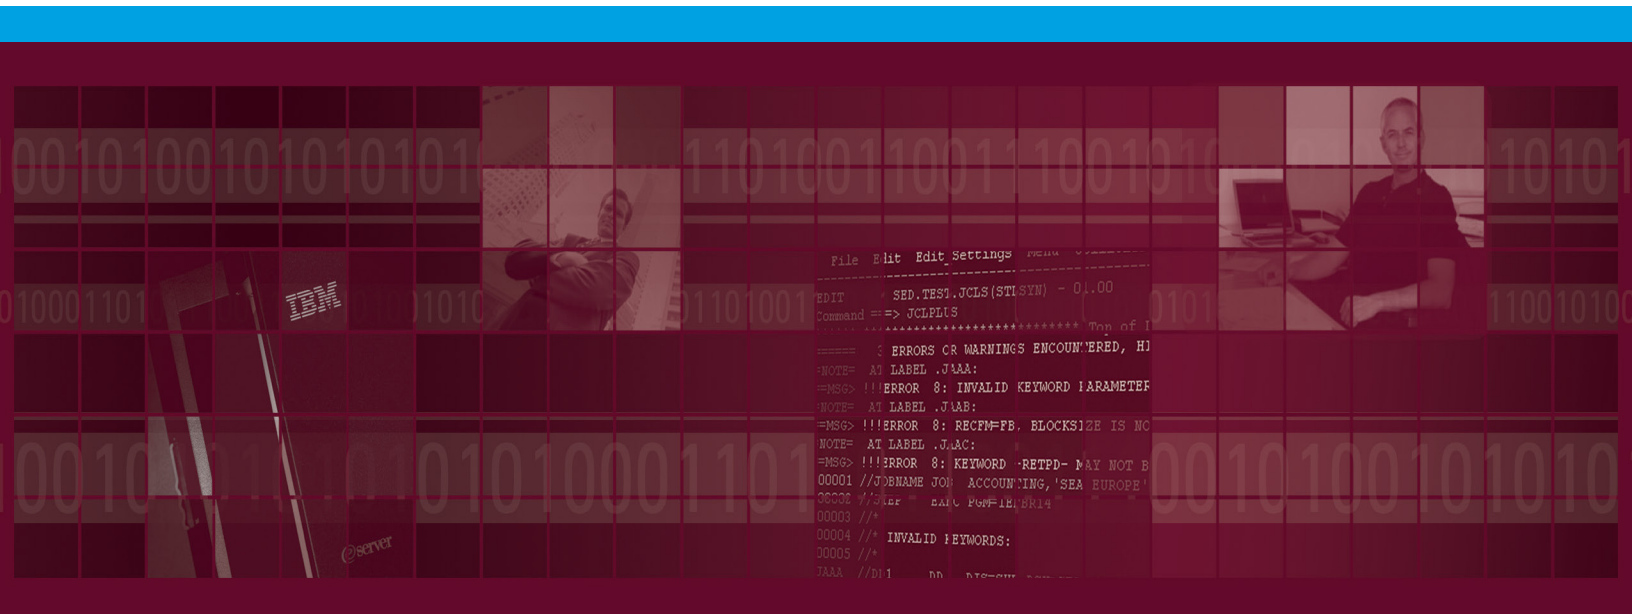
001010010101010 1101001100110010 10101

010001101 IBM 1010 01101001 0101 1100101001

File Edit Edit_Settings Menu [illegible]
EDIT SED.TEST.JCLS(STLSYN) - 01.00
Command ===> JCLPLUS
****** ************************** Top of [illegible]
===== 3 ERRORS OR WARNINGS ENCOUNTERED, HI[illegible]
=NOTE= AT LABEL .JAAA:
=MSG> !!!ERROR 8: INVALID KEYWORD PARAMETER
=NOTE= AT LABEL .JAAB:
=MSG> !!!ERROR 8: RECFM=FB. BLOCKSIZE IS NO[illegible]
=NOTE= AT LABEL .JAAC:
=MSG> !!!ERROR 8: KEYWORD -RETPD- MAY NOT B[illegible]
00001 //JOBNAME JOB ACCOUNTING,'SEA EUROPE'
00002 //STEP EXEC PGM=IEFBR14
00003 //*
00004 //* INVALID KEYWORDS:
00005 //*
JAAA //DD1 DD DISP=SHR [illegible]

1001010011101010100011101 001010100101010101

eserver